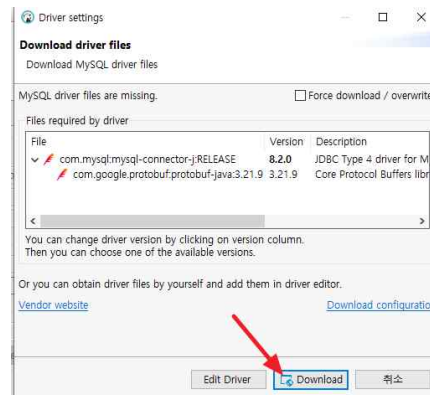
Driver settings

Download driver files

Download MySQL driver files

MySQL driver files are missing.

Force download / overwrite

Files required by driver

| File | Version | Description |
|---|---|---|
| com.mysql:mysql-connector-j:RELEASE | 8.2.0 | JDBC Type 4 driver for M |
| com.google.protobuf:protobuf-java:3.21.9 | 3.21.9 | Core Protocol Buffers libr |

You can change driver version by clicking on version column. Then you can choose one of the available versions.

Or you can obtain driver files by yourself and add them in driver editor.

Vendor website

Download configuratio

Edit Driver

Download

취소